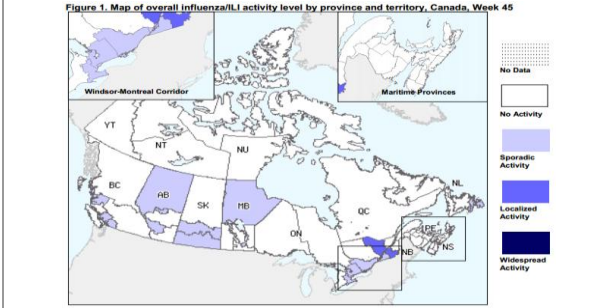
Figure 1. Map of overall influenza/ILI activity level by province and territory, Canada, Week 45

Windsor-Montreal Corridor

Maritime Provinces

YT

NT

NU

BC

AB

SK

MB

ON

QC

NL

PE

NS

NB

No Data

No Activity

Sporadic Activity

Localized Activity

Widespread Activity